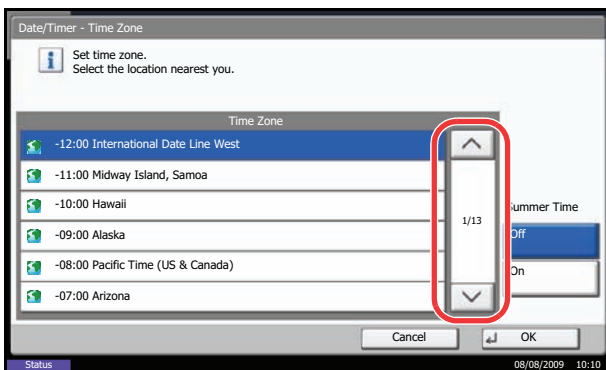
Date/Timer - Time Zone

Set time zone.
Select the location nearest you.

Time Zone

-12:00 International Date Line West

-11:00 Midway Island, Samoa

-10:00 Hawaii

-09:00 Alaska

-08:00 Pacific Time (US & Canada)

-07:00 Arizona

1/13

Summer Time

Off

On

Cancel

OK

Status

08/08/2009 10:10